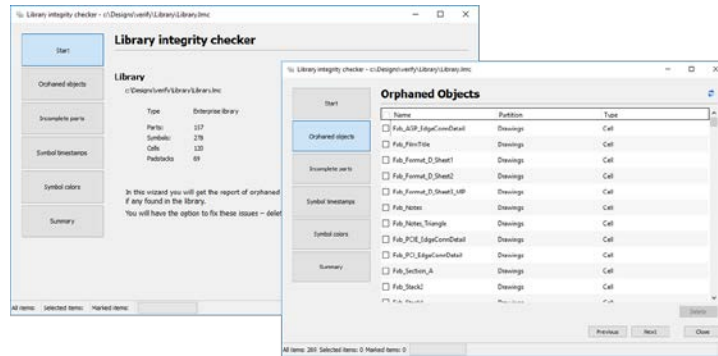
Library integrity checker - c:\Designs\verify\Library\Library.lmc

Start

Orphaned objects

Incomplete parts

Symbol timestamps

Symbol colors

Summary

Library integrity checker

Library
c:\Designs\verify\Library\Library.lmc

Type Enterprise library

Parts: 157
Symbols: 278
Cells: 120
Padstacks: 69

In this wizard you will get the report of orphaned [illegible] if any found in the library.

You will have the option to fix these issues – delet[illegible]

All items: Selected items: Marked items:

Library integrity checker - c:\Designs\verify\Library\Library.lmc

Start

Orphaned objects

Incomplete parts

Symbol timestamps

Symbol colors

Summary

Orphaned Objects

| Name | Partition | Type |
|---|---|---|
| Fob_ASP_EdgeConnDetail | Drawings | Cell |
| Fob_FilmTitle | Drawings | Cell |
| Fob_Format_D_Sheet1 | Drawings | Cell |
| Fob_Format_D_Sheet2 | Drawings | Cell |
| Fob_Format_D_SheetX_MP | Drawings | Cell |
| Fob_Notes | Drawings | Cell |
| Fob_Notes_Triangle | Drawings | Cell |
| Fob_PCIE_EdgeConnDetail | Drawings | Cell |
| Fob_PCI_EdgeConnDetail | Drawings | Cell |
| Fob_Section_A | Drawings | Cell |
| Fob_Stack2 | Drawings | Cell |
| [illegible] | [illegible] | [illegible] |

Delete

Previous Next Close

All items: 269 Selected items: 0 Marked items: 0